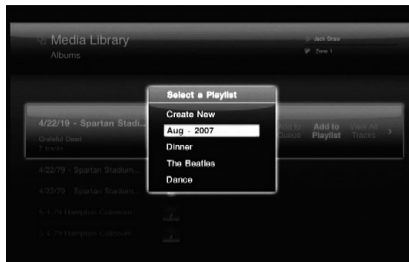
Media Library
Albums

Jack Shaw
Zone 1

4/22/19 - Spartan Stadiu...
Grateful Dead
7 tracks

Add to Queue
Add to Playlist
View All Tracks

4/22/79 - Spartan Stadium...
4/22/79 - Spartan Stadium...
5-5-79 Hampton Coliseum
5-6-79 Hampton Coliseum

Select a Playlist
Create New
Aug - 2007
Dinner
The Beatles
Dance